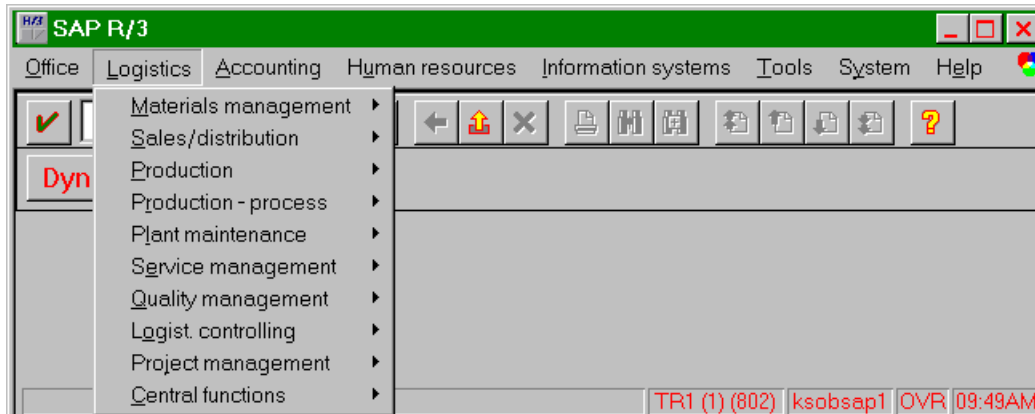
SAP R/3

Office Logistics Accounting Human resources Information systems Tools System Help

Materials management
Sales/distribution
Production
Production - process
Plant maintenance
Service management
Quality management
Logist. controlling
Project management
Central functions

Dyn

TR1 (1) (802) ksobsap1 OVR 09:49AM